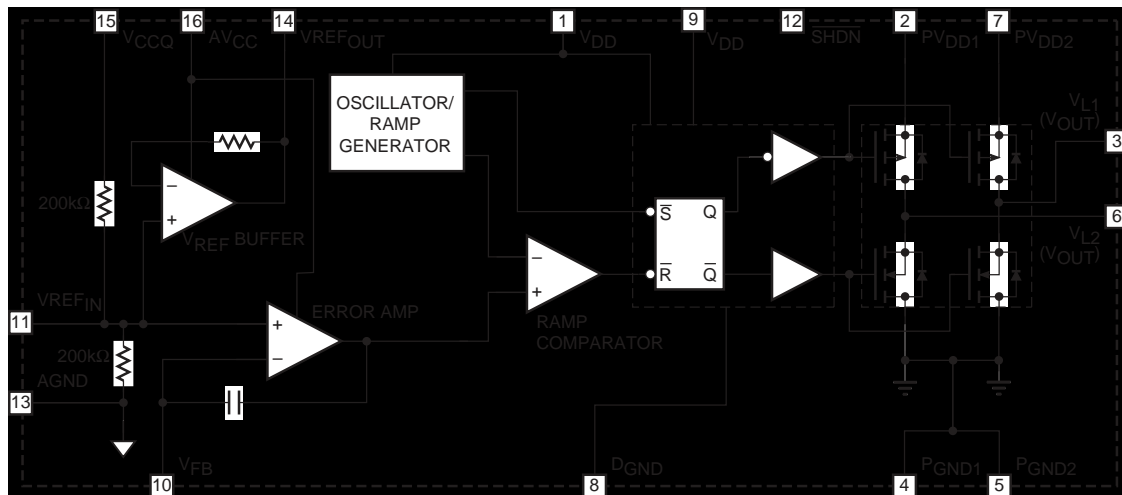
15 $V_{CCQ}$ 16 $AV_{CC}$ 14 $VREF_{OUT}$ 1 $V_{DD}$ 9 $V_{DD}$ 12 $\overline{SHDN}$ 2 $PV_{DD1}$ 7 $PV_{DD2}$

OSCILLATOR/ RAMP GENERATOR

$V_{L1}$ ($V_{OUT}$) 3

200kΩ

–

+

$V_{REF}$ BUFFER

$\overline{S}$ Q

6

–

$\overline{R}$ $\overline{Q}$

+

$V_{L2}$ ($V_{OUT}$)

$VREF_{IN}$

11

+

ERROR AMP

–

RAMP COMPARATOR

200kΩ

AGND

13

$V_{FB}$ 10 $D_{GND}$ 8 $P_{GND1}$ 4 $P_{GND2}$ 5